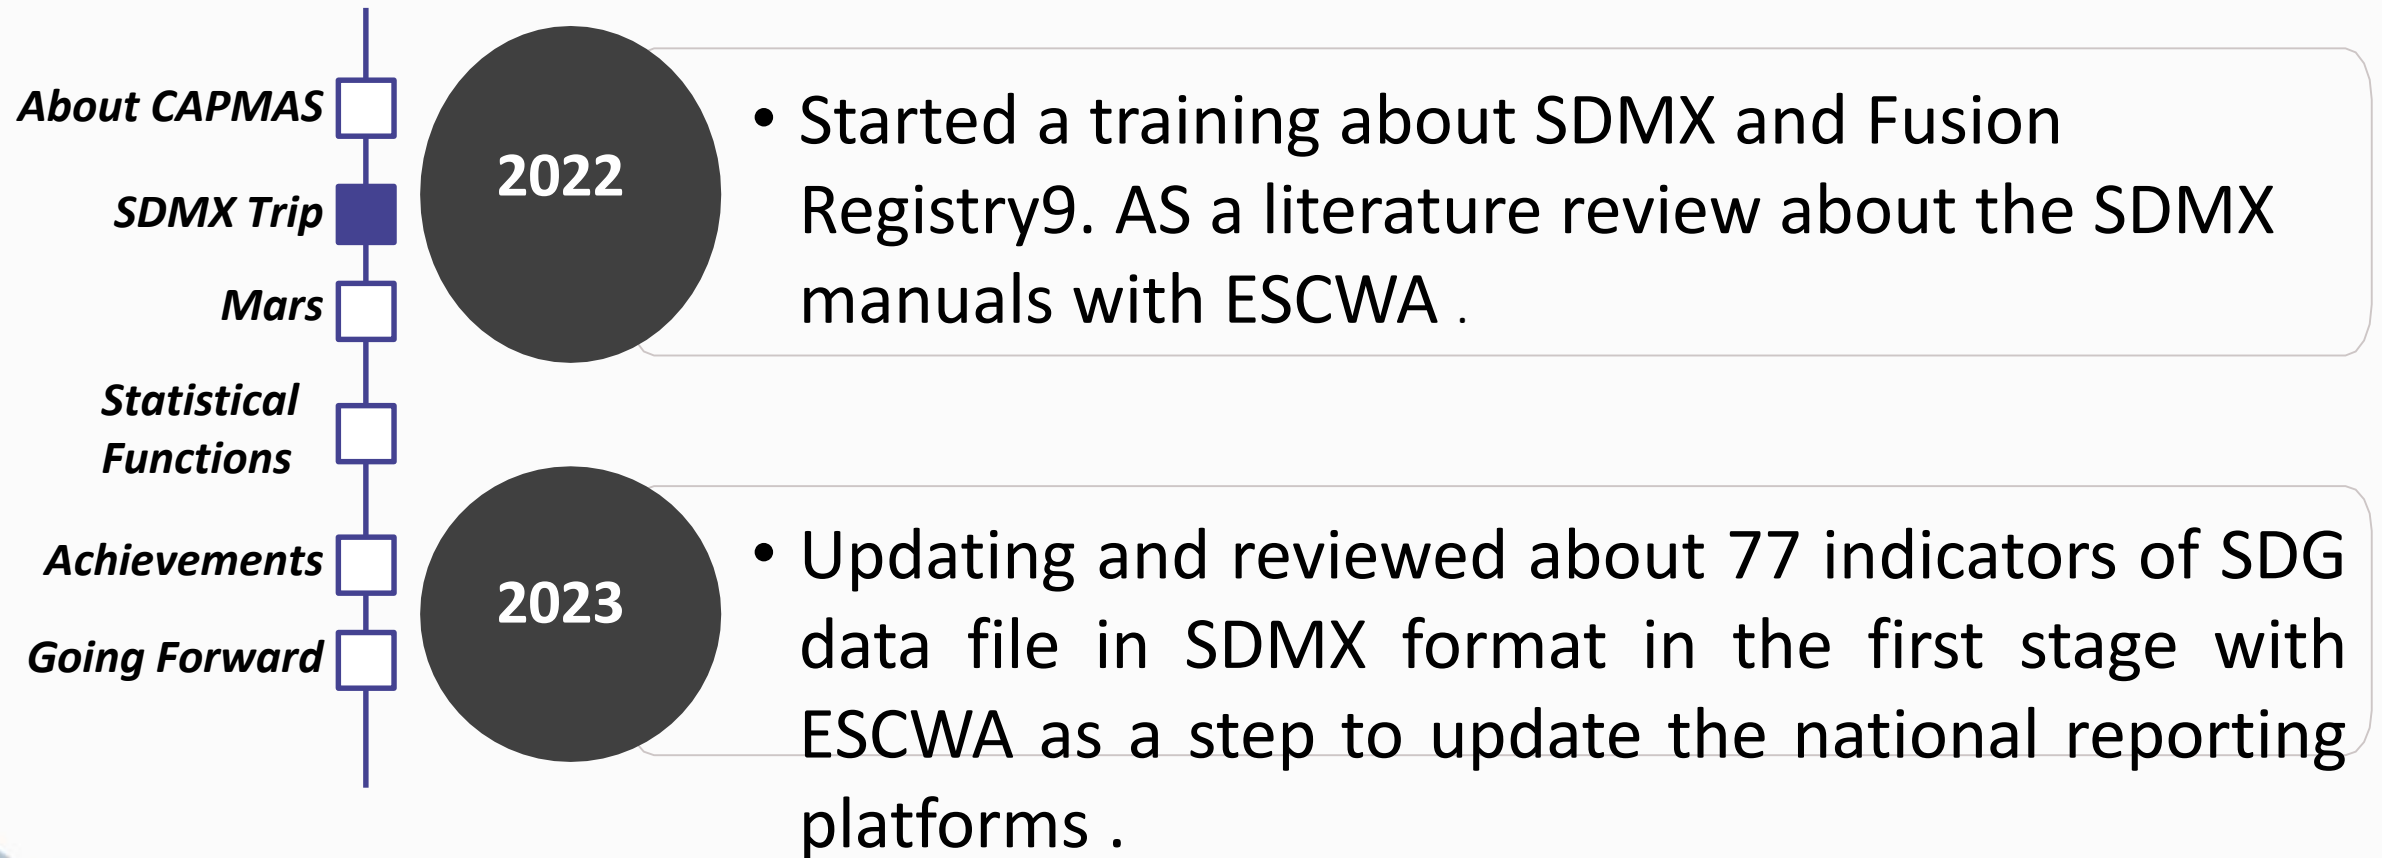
About CAPMAS

SDMX Trip

Mars

Statistical Functions

Achievements

Going Forward

2022

• Started a training about SDMX and Fusion Registry9. AS a literature review about the SDMX manuals with ESCWA .

2023

• Updating and reviewed about 77 indicators of SDG data file in SDMX format in the first stage with ESCWA as a step to update the national reporting platforms .